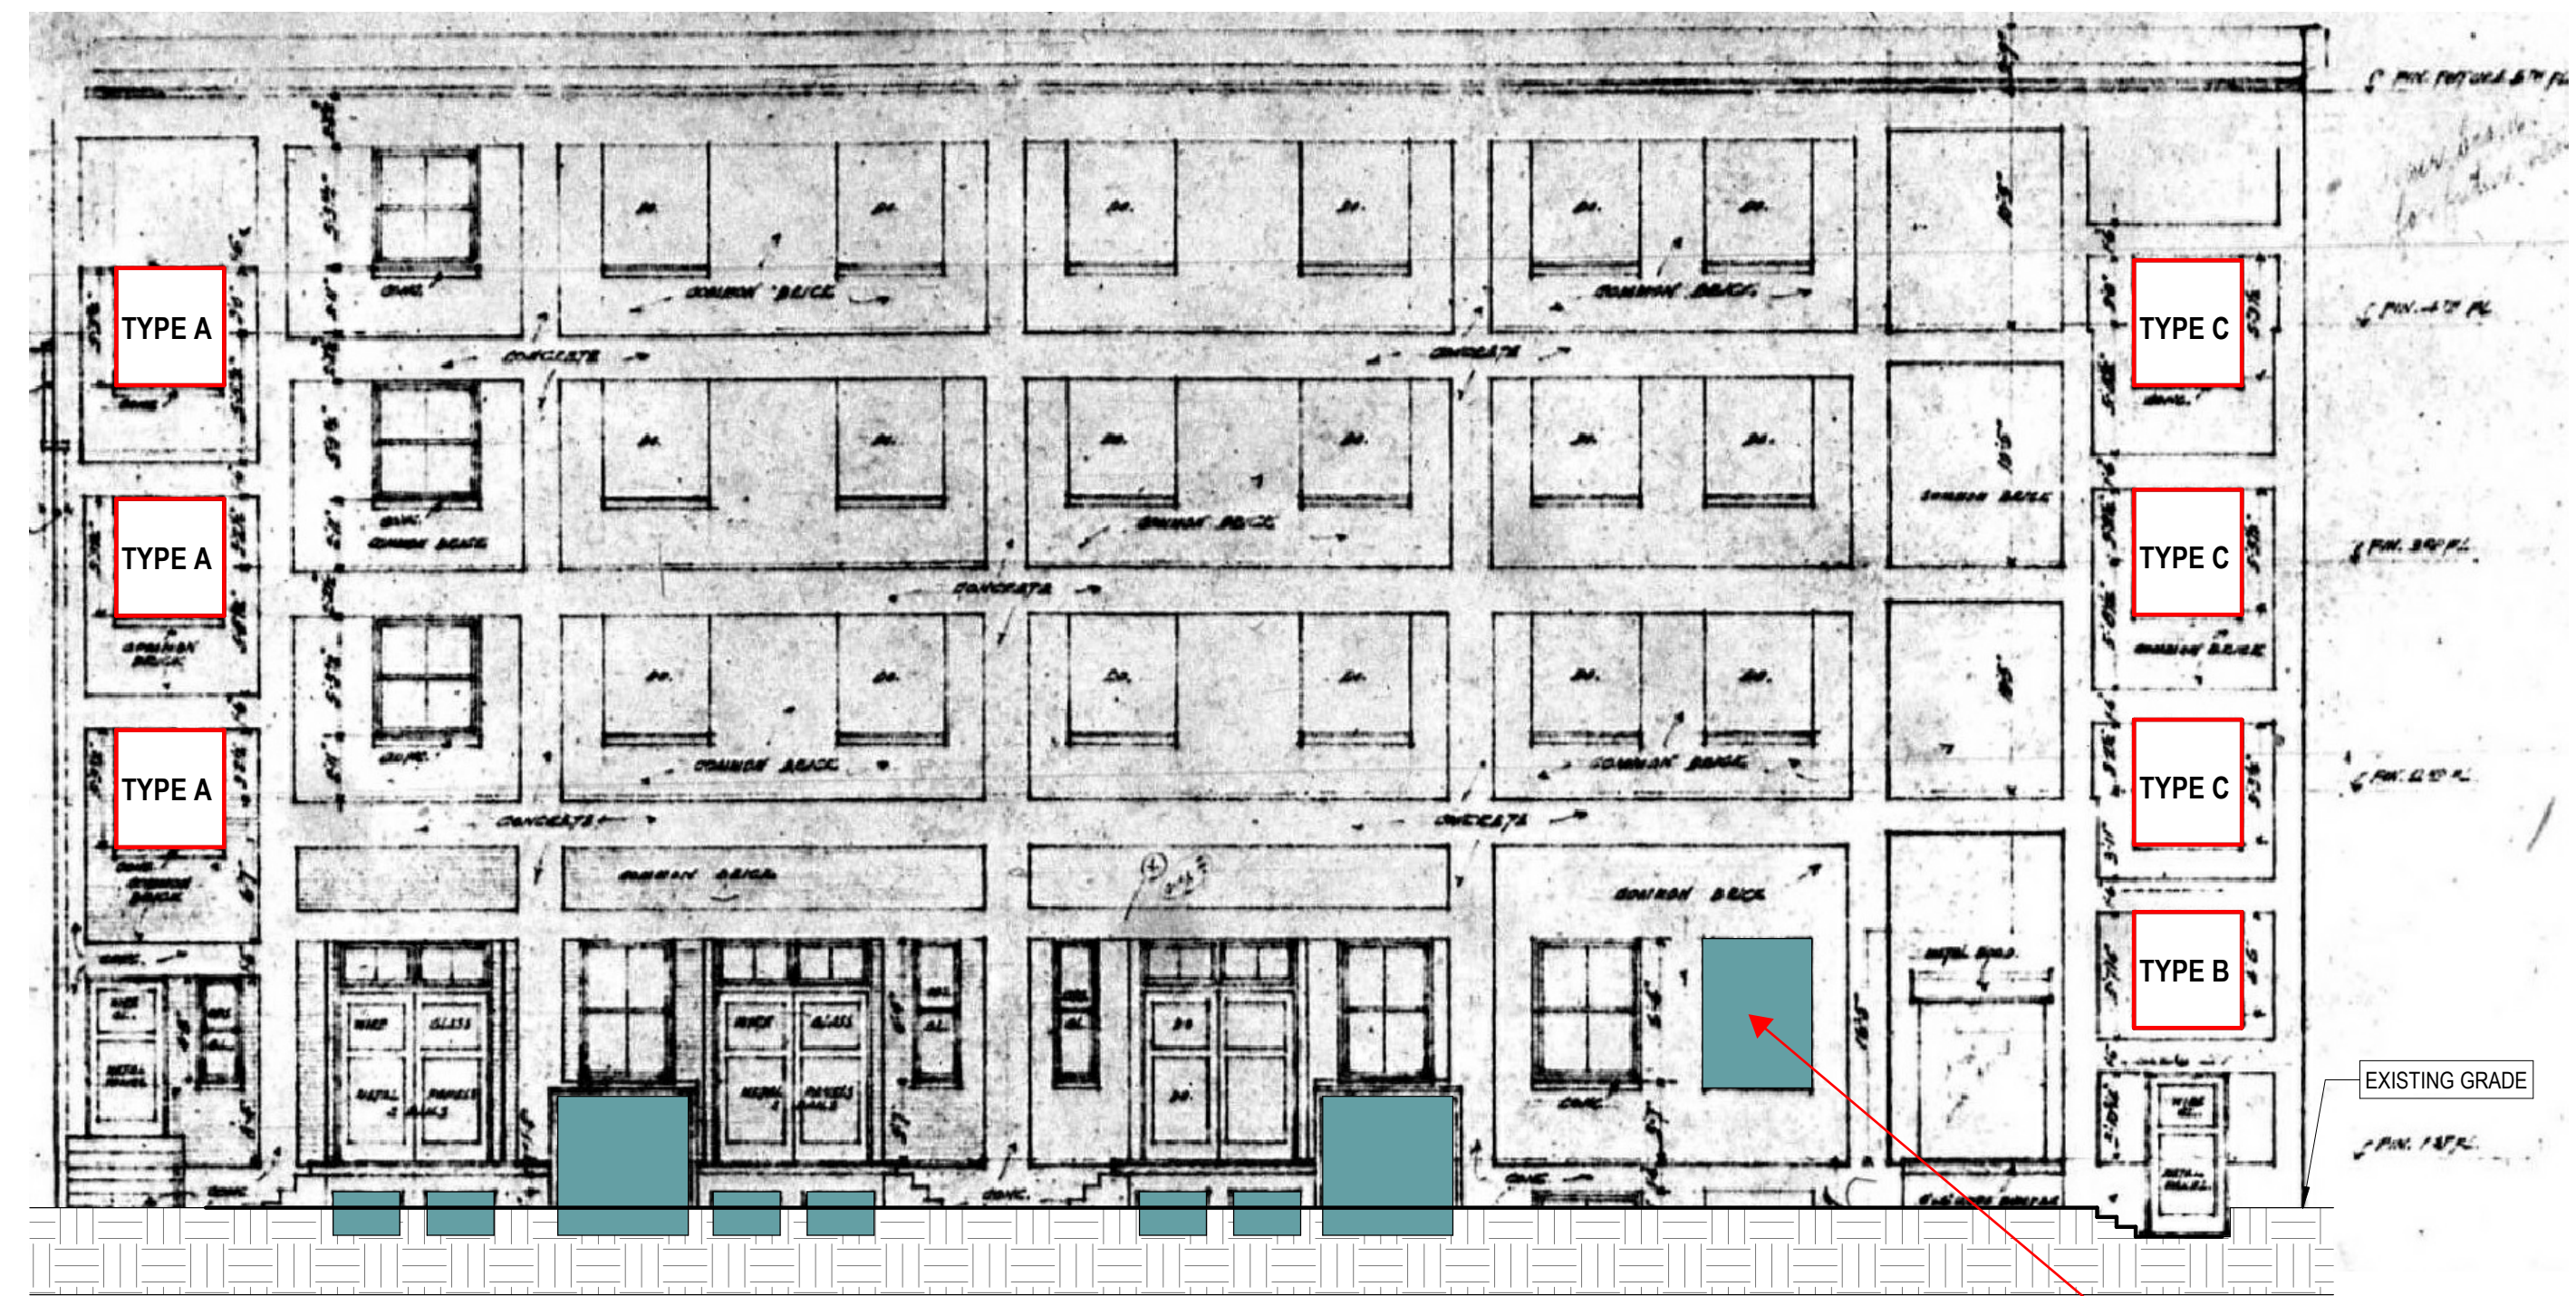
TYPE A
TYPE A
TYPE A
TYPE C
TYPE C
TYPE C
TYPE B
EXISTING GRADE
COMMON BRICK
CONCRETE
COMMON BRICK
CONCRETE
COMMON BRICK
CONCRETE
COMMON BRICK
COMMON BRICK
CONCRETE
COMMON BRICK
COMMON BRICK
COMMON BRICK
CONCRETE
COMMON BRICK
COMMON BRICK
WIRE GLASS
METAL PANELS
WIRE GLASS
METAL PANELS
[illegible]